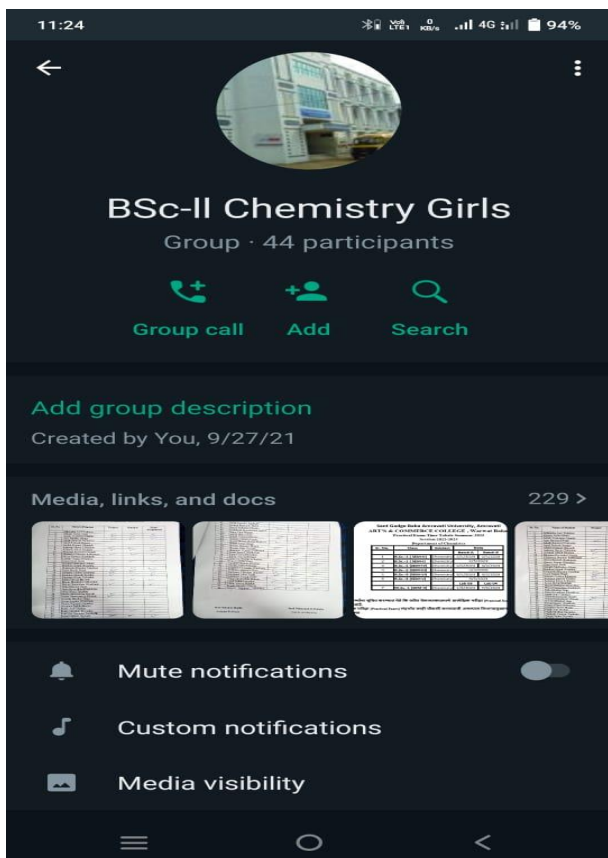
11:24

Vo) LTE1 0 KB/s 4G 94%

BSc-II Chemistry Girls

Group · 44 participants

Group call

Add

Search

Add group description

Created by You, 9/27/21

Media, links, and docs

229 >

Sant Gadge Baba Amravati University, Amravati

ART'S & COMMERCE COLLEGE, Warwat Bakal

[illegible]

Mute notifications

Custom notifications

Media visibility